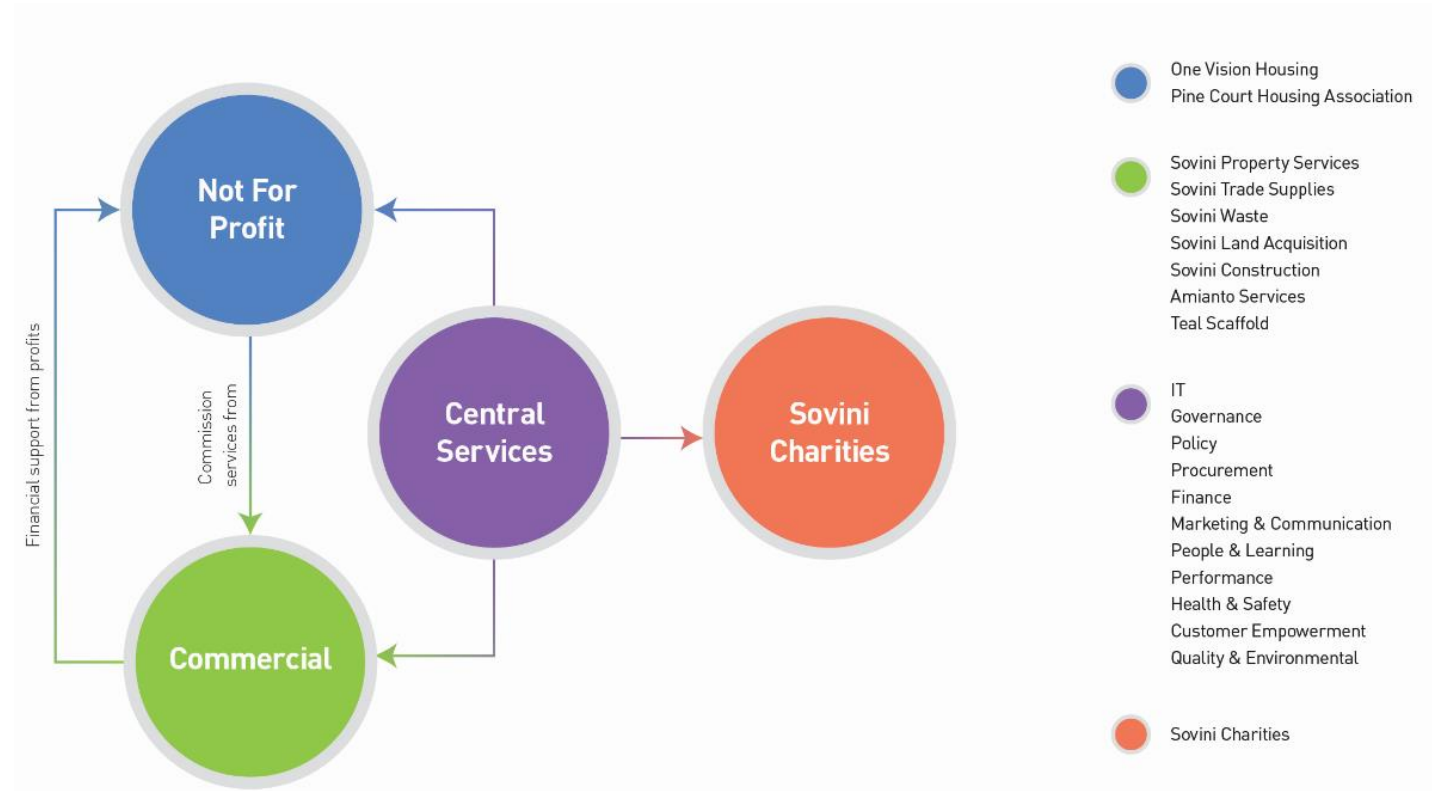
Not For Profit

Financial support from profits

Commission services from

Central Services

Sovini Charities

Commercial

One Vision Housing
Pine Court Housing Association

Sovini Property Services
Sovini Trade Supplies
Sovini Waste
Sovini Land Acquisition
Sovini Construction
Amianto Services
Teal Scaffold

IT
Governance
Policy
Procurement
Finance
Marketing & Communication
People & Learning
Performance
Health & Safety
Customer Empowerment
Quality & Environmental

Sovini Charities